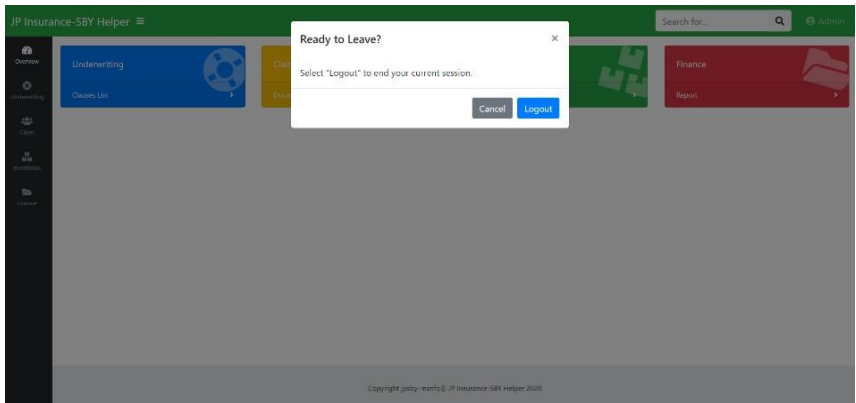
JP Insurance-SBY Helper ≡

Search for...

Admin

Overview

Underwriting

Claim

Inventory

Finance

Underwriting

Clauses List

Cla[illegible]

Docu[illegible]

Finance

Report

Ready to Leave?

×

Select "Logout" to end your current session.

Cancel

Logout

Copyright jpsby-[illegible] © JP Insurance-SBY Helper 2020